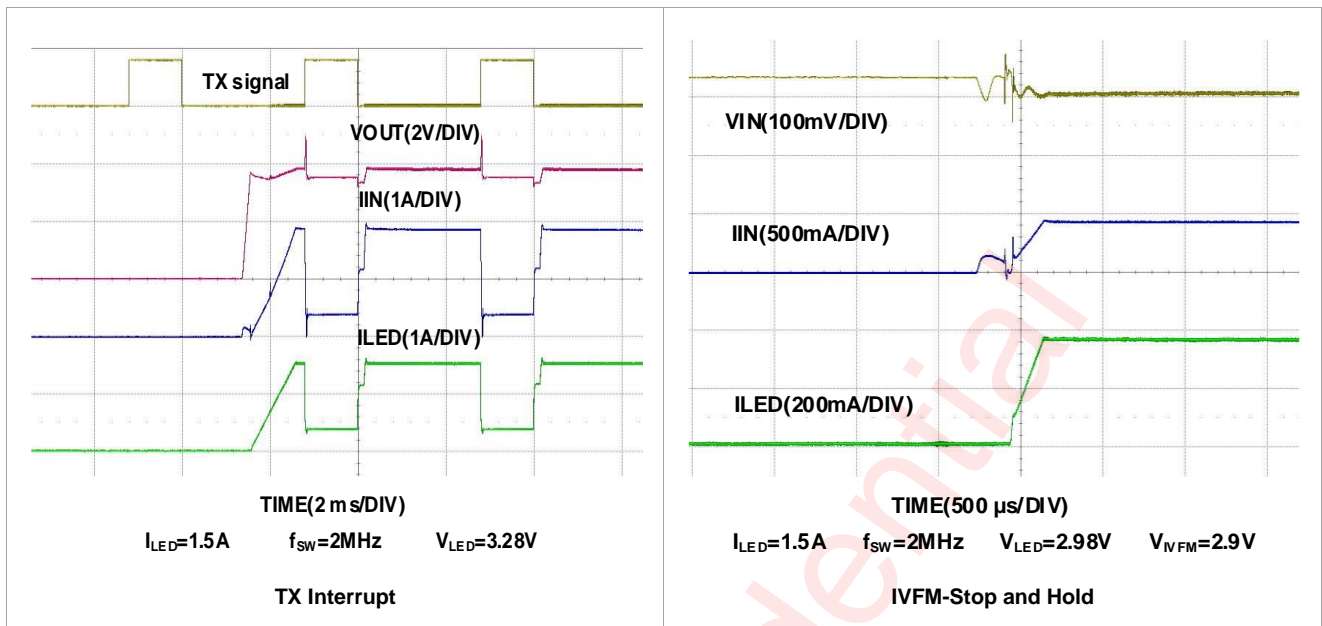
TX signal

VOUT(2V/DIV)

IIN(1A/DIV)

ILED(1A/DIV)

TIME(2 ms/DIV)

$I_{LED}$=1.5A $f_{SW}$=2MHz $V_{LED}$=3.28V

TX Interrupt

VIN(100mV/DIV)

IIN(500mA/DIV)

ILED(200mA/DIV)

TIME(500 µs/DIV)

$I_{LED}$=1.5A $f_{SW}$=2MHz $V_{LED}$=2.98V $V_{IVFM}$=2.9V

IVFM-Stop and Hold

ential